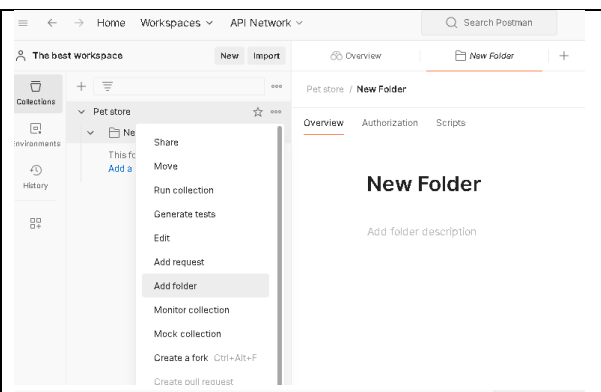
Home Workspaces API Network

Search Postman

The best workspace New Import

Overview New Folder +

Collections

Environments

History

Pet store

Ne

This fo

Add a

Share

Move

Run collection

Generate tests

Edit

Add request

Add folder

Monitor collection

Mock collection

Create a fork Ctrl+Alt+F

Create pull request

Pet store / New Folder

Overview Authorization Scripts

New Folder

Add folder description